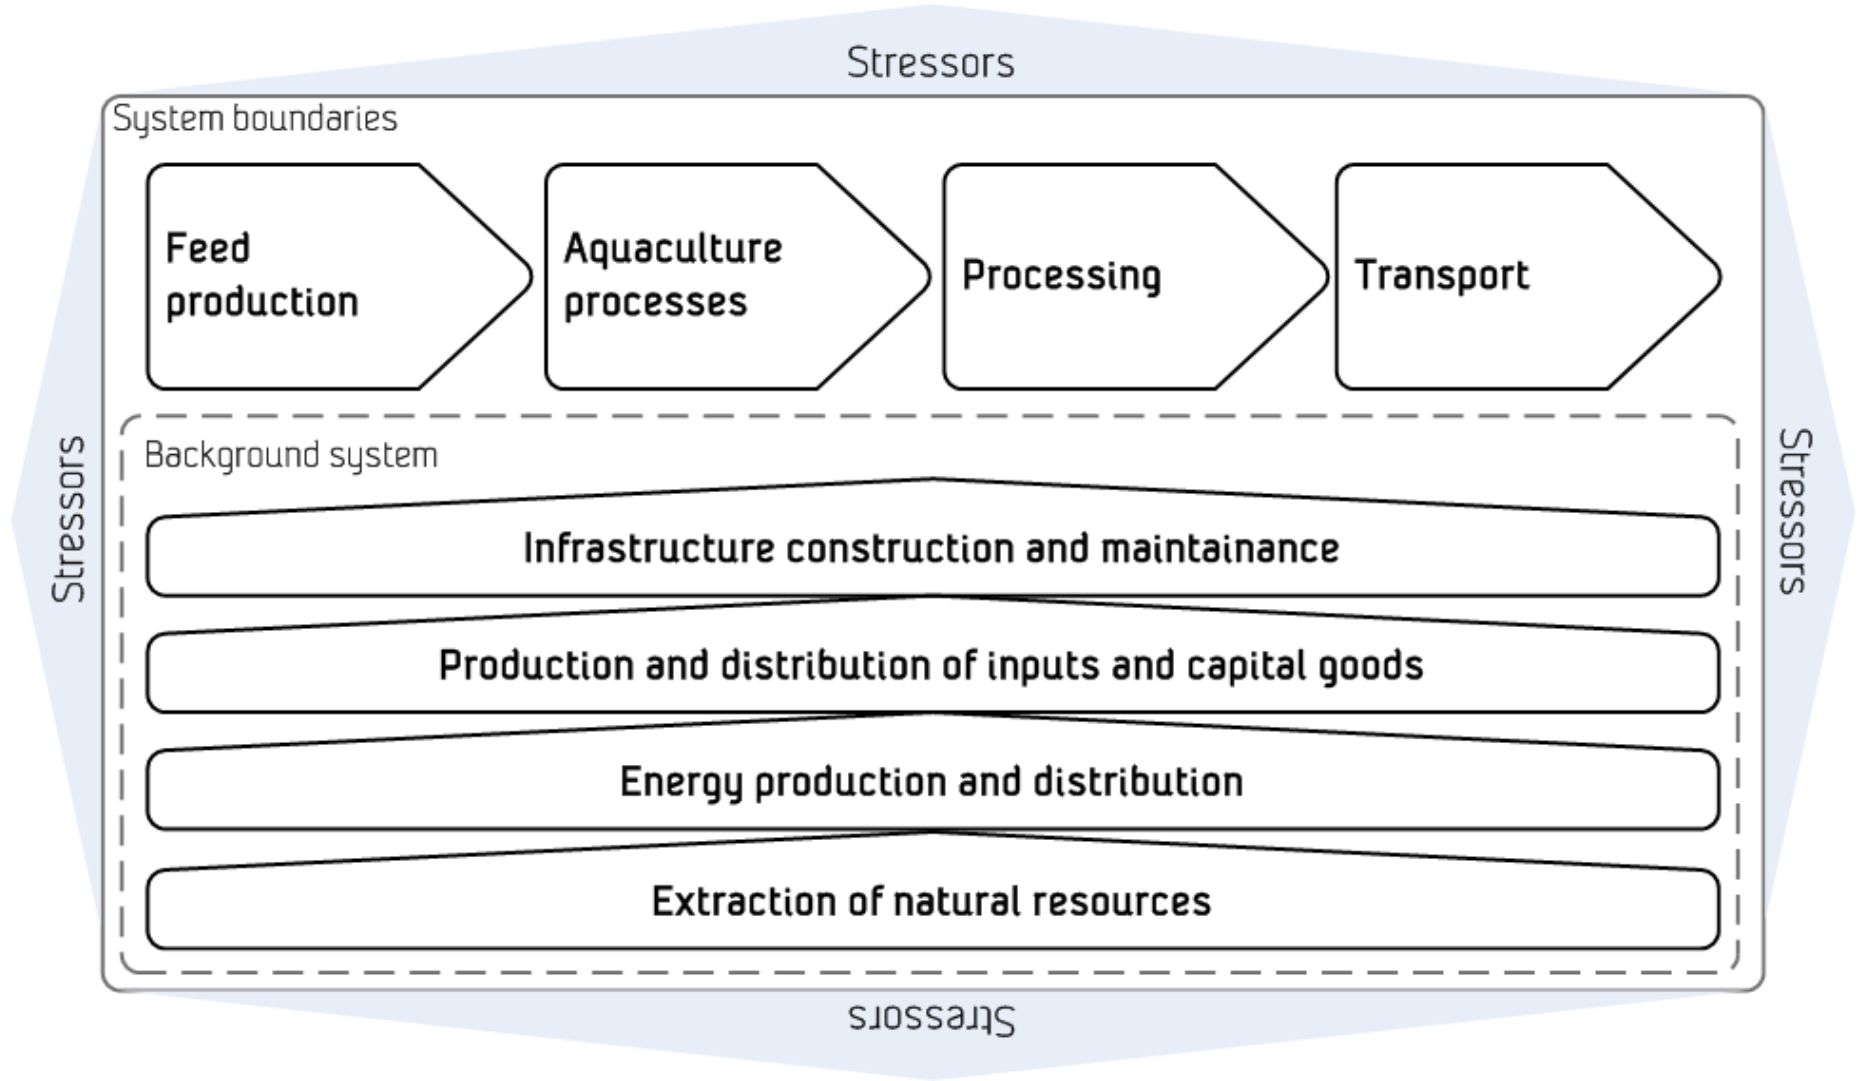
Stressors

System boundaries

Feed production

Aquaculture processes

Processing

Transport

Stressors

Stressors

Background system

Infrastructure construction and maintainance

Production and distribution of inputs and capital goods

Energy production and distribution

Extraction of natural resources

Stressors